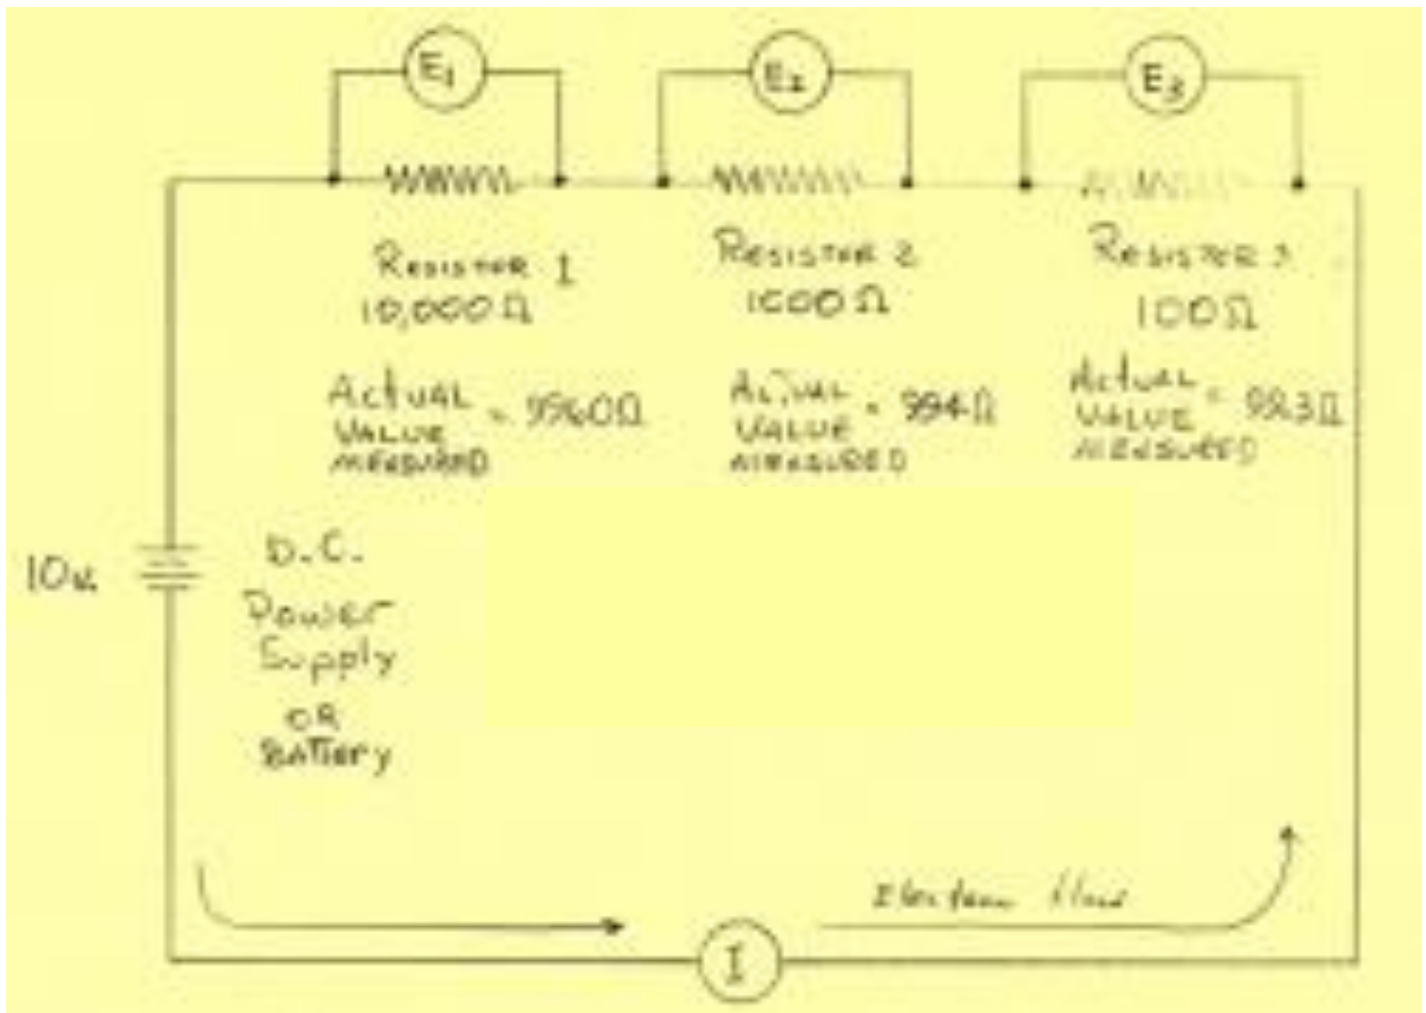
$E_1$

$E_2$

$E_3$

RESISTOR 1
10,000Ω

RESISTOR 2
1000Ω

RESISTOR 3
100Ω

Actual VALUE MEASURED = 9960Ω

Actual VALUE MEASURED = 994Ω

Actual VALUE MEASURED = 99.3Ω

10v

D.C. Power Supply OR BATTERY

Electron flow

I